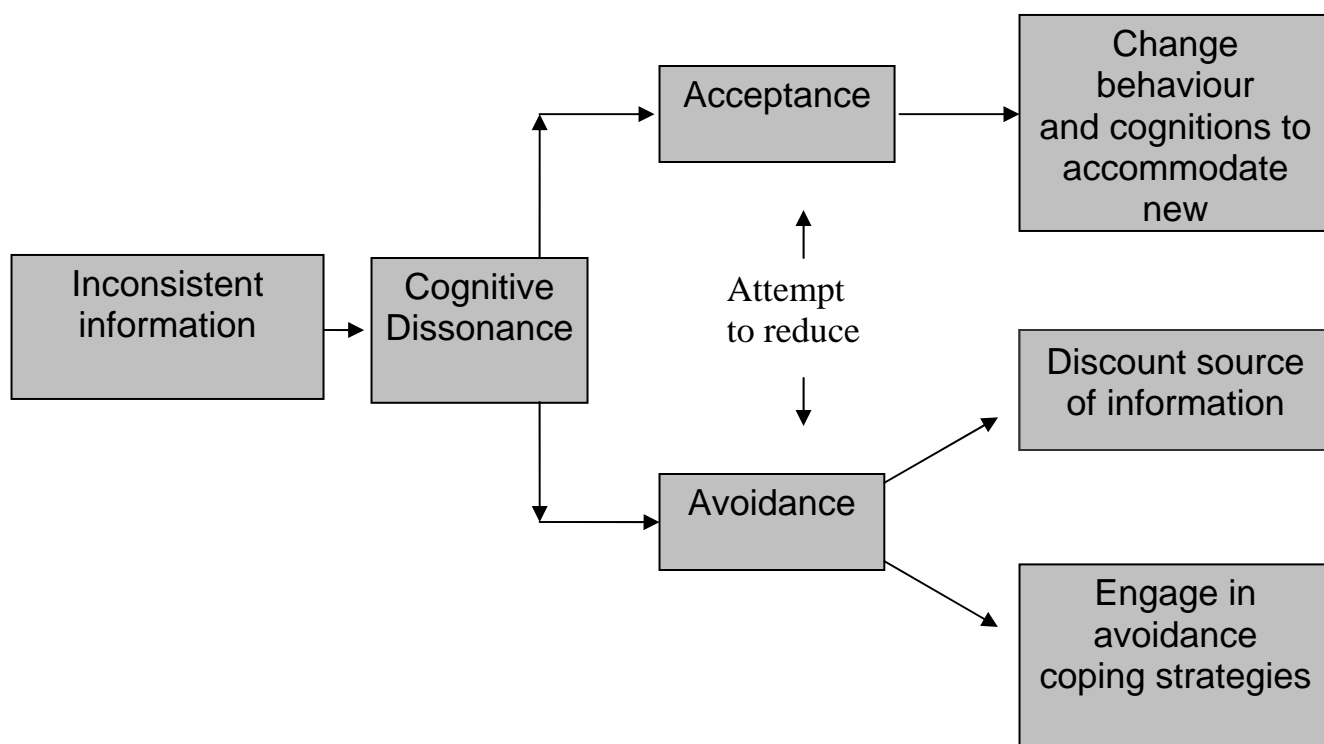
Inconsistent information

Cognitive Dissonance

Acceptance

Change behaviour and cognitions to accommodate new

Attempt to reduce

Avoidance

Discount source of information

Engage in avoidance coping strategies